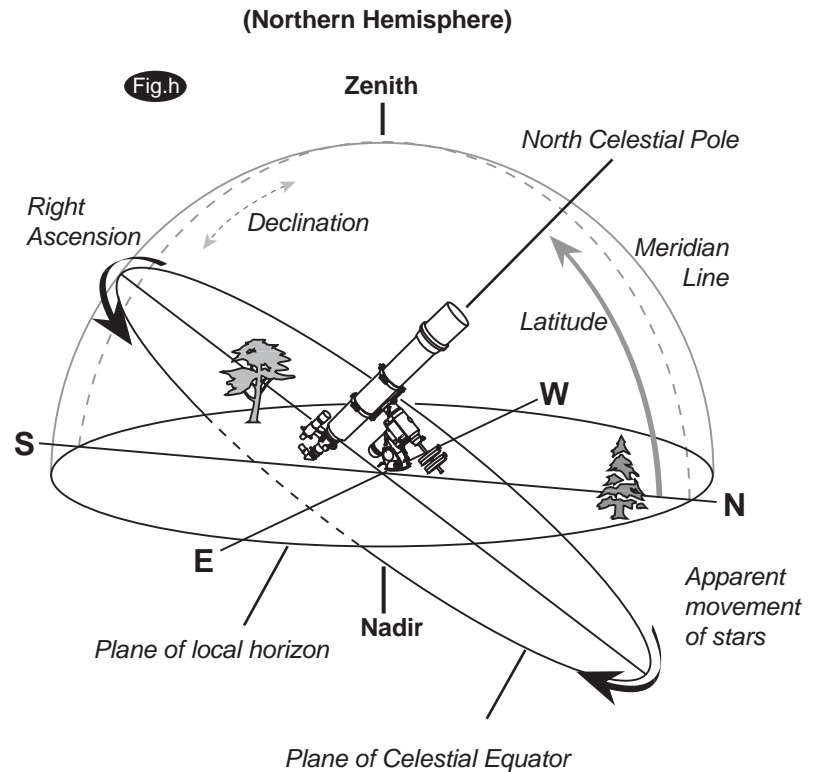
(Northern Hemisphere)

Fig.h

Zenith

North Celestial Pole

Right Ascension

Declination

Meridian Line

Latitude

W

S

N

E

Apparent movement of stars

Nadir

Plane of local horizon

Plane of Celestial Equator